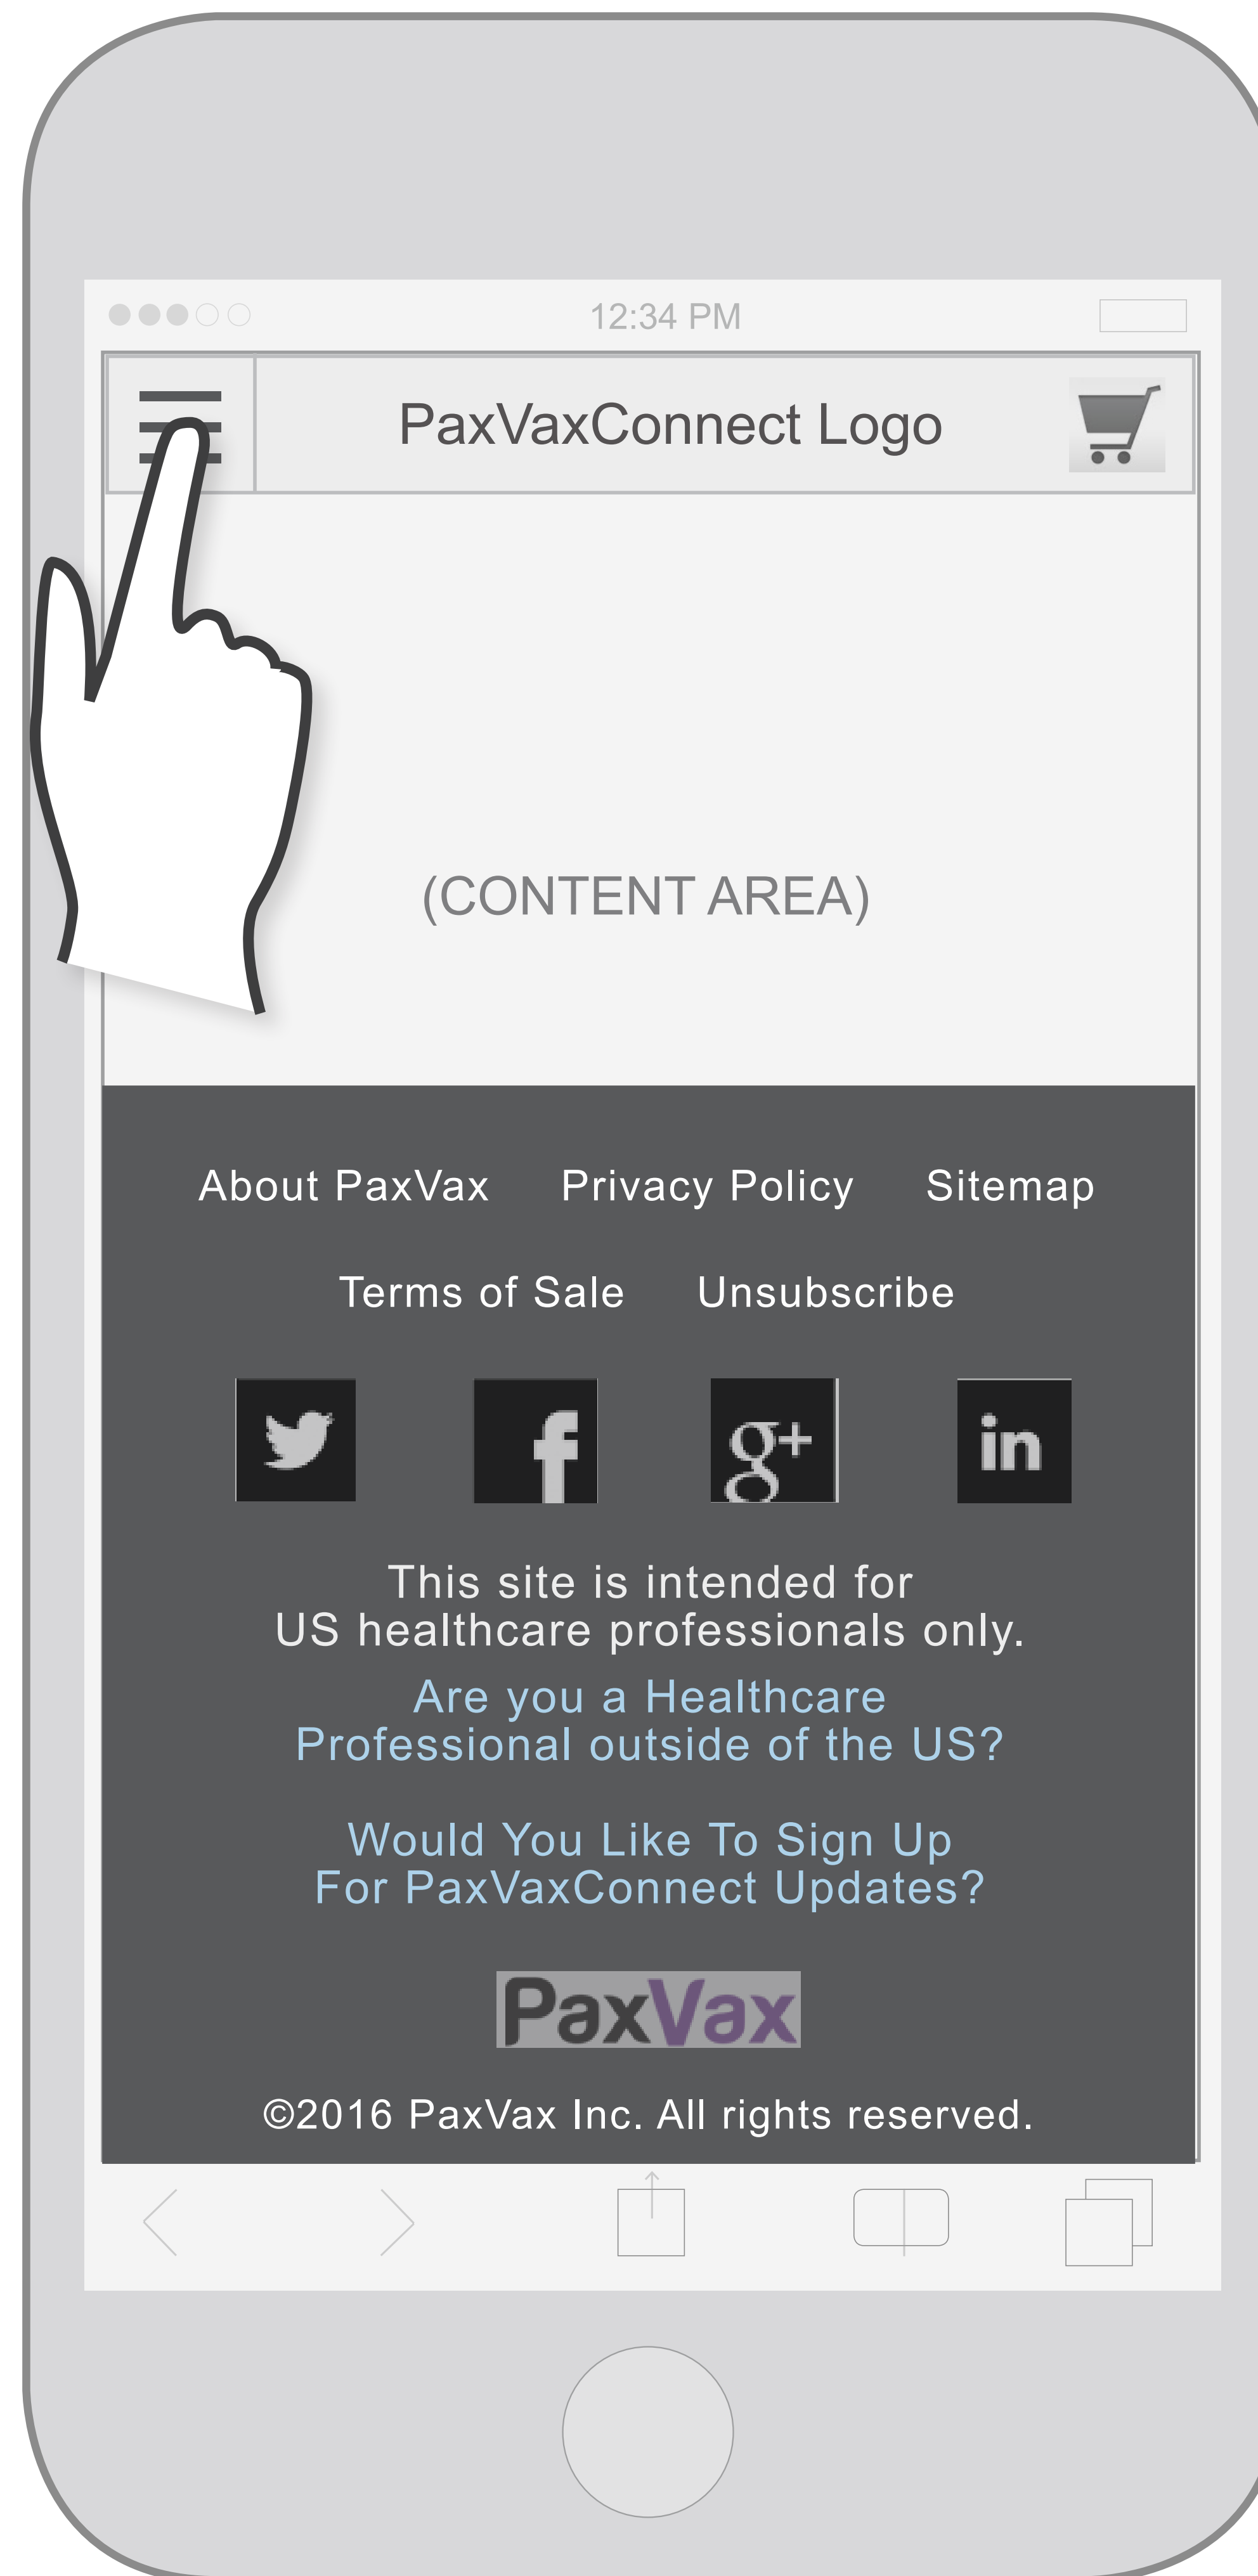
12:34 PM

PaxVaxConnect Logo

(CONTENT AREA)

About PaxVax Privacy Policy Sitemap

Terms of Sale Unsubscribe

f g+ in

This site is intended for US healthcare professionals only.

Are you a Healthcare Professional outside of the US?

Would You Like To Sign Up For PaxVaxConnect Updates?

PaxVax

©2016 PaxVax Inc. All rights reserved.